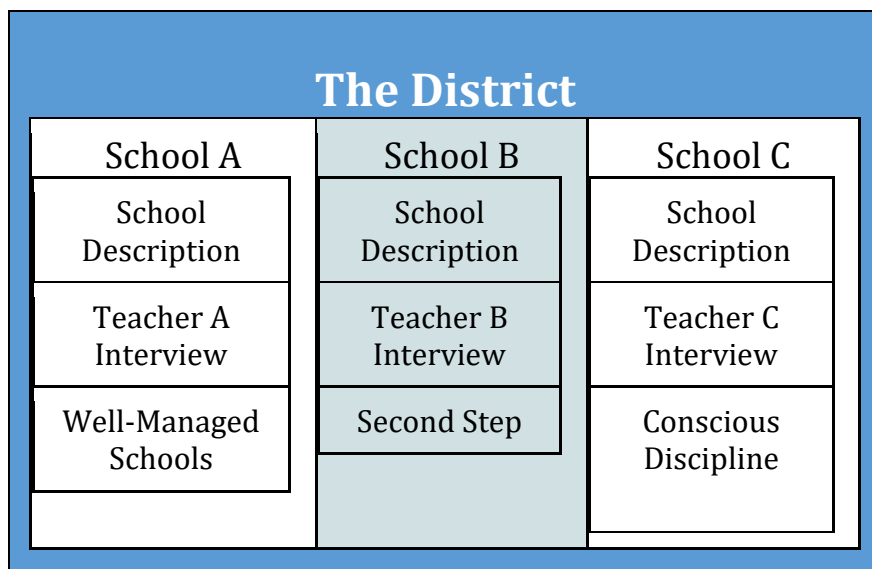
The District

School A

School Description

Teacher A Interview

Well-Managed Schools

School B

School Description

Teacher B Interview

Second Step

School C

School Description

Teacher C Interview

Conscious Discipline